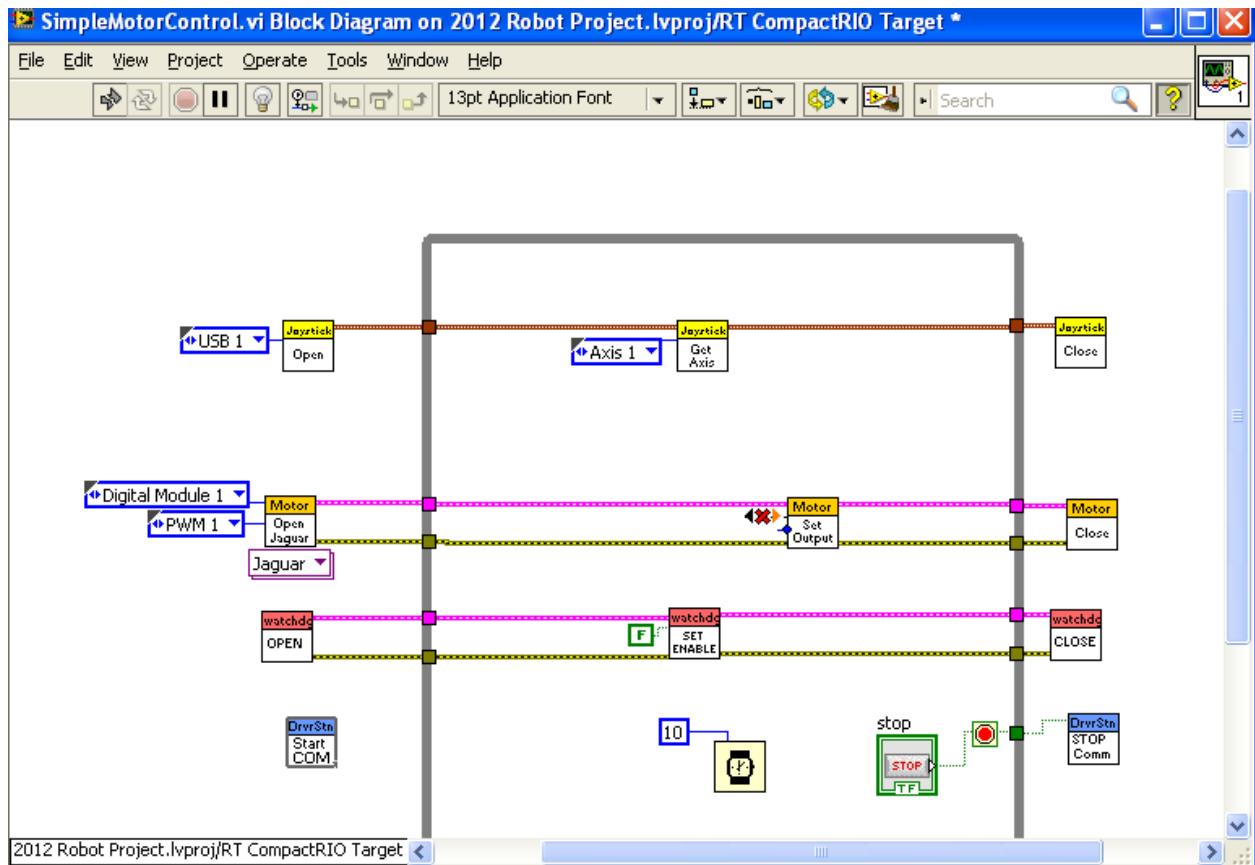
SimpleMotorControl.vi Block Diagram on 2012 Robot Project.lvproj/RT CompactRIO Target *

File Edit View Project Operate Tools Window Help

13pt Application Font

Search

USB 1
Joystick
Open

Axis 1
Joystick
Get Axis

Joystick
Close

Digital Module 1
PWM 1
Motor
Open Jaguar
Jaguar

Motor
Set Output

Motor
Close

watchdo
OPEN

F
watchdo
SET ENABLE

watchdo
CLOSE

DrvrStn
Start COM

10

stop
STOP
TF

DrvrStn
STOP Comm

2012 Robot Project.lvproj/RT CompactRIO Target